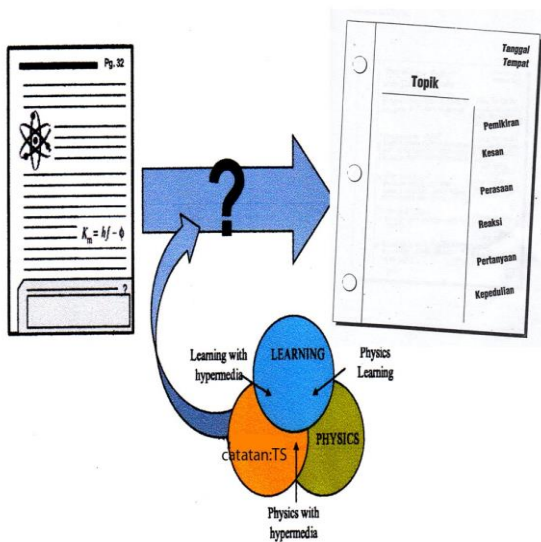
Pg. 32

$K_m = hf - \phi$

?

?

Tanggal
Tempat

Topik

Pemikiran

Kesan

Perasaan

Reaksi

Pertanyaan

Kepedulian

Learning with hypermedia

LEARNING

Physics Learning

PHYSICS

catatan:TS

Physics with hypermedia